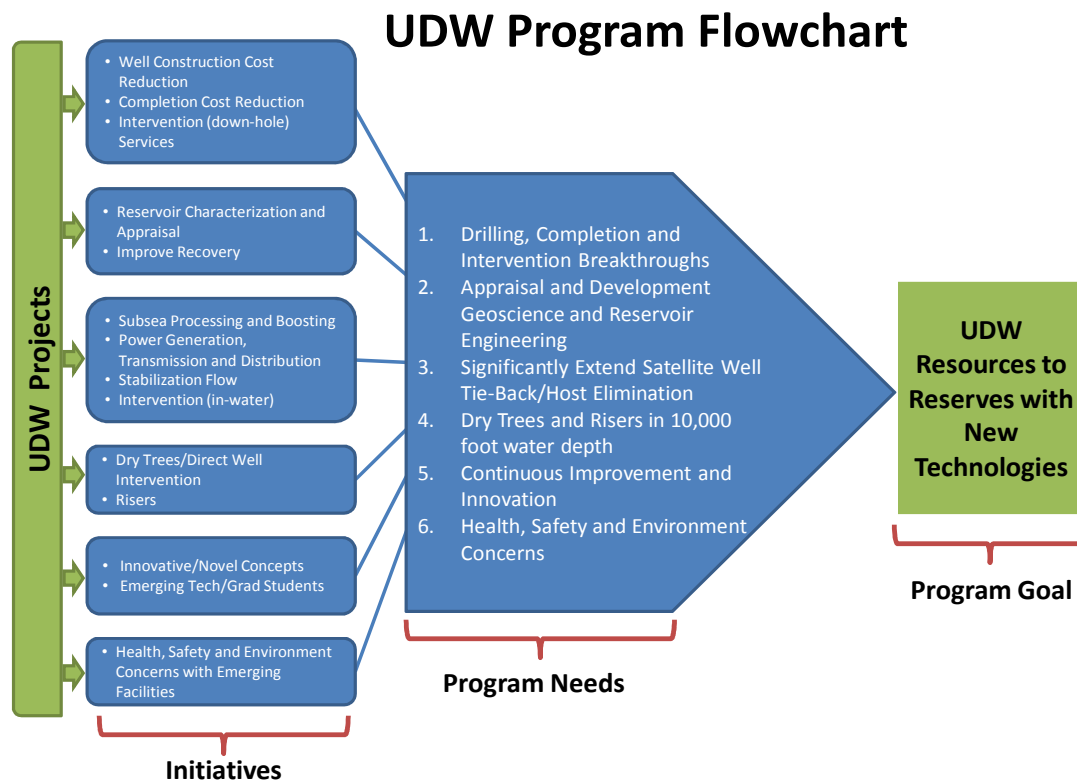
UDW Program Flowchart

UDW Projects

- Well Construction Cost Reduction
- Completion Cost Reduction
- Intervention (down-hole) Services

- Reservoir Characterization and Appraisal
- Improve Recovery

- Subsea Processing and Boosting
- Power Generation, Transmission and Distribution
- Stabilization Flow
- Intervention (in-water)

- Dry Trees/Direct Well Intervention
- Risers

- Innovative/Novel Concepts
- Emerging Tech/Grad Students

- Health, Safety and Environment Concerns with Emerging Facilities

Initiatives

1. Drilling, Completion and Intervention Breakthroughs
2. Appraisal and Development Geoscience and Reservoir Engineering
3. Significantly Extend Satellite Well Tie-Back/Host Elimination
4. Dry Trees and Risers in 10,000 foot water depth
5. Continuous Improvement and Innovation
6. Health, Safety and Environment Concerns

Program Needs

UDW Resources to Reserves with New Technologies

Program Goal